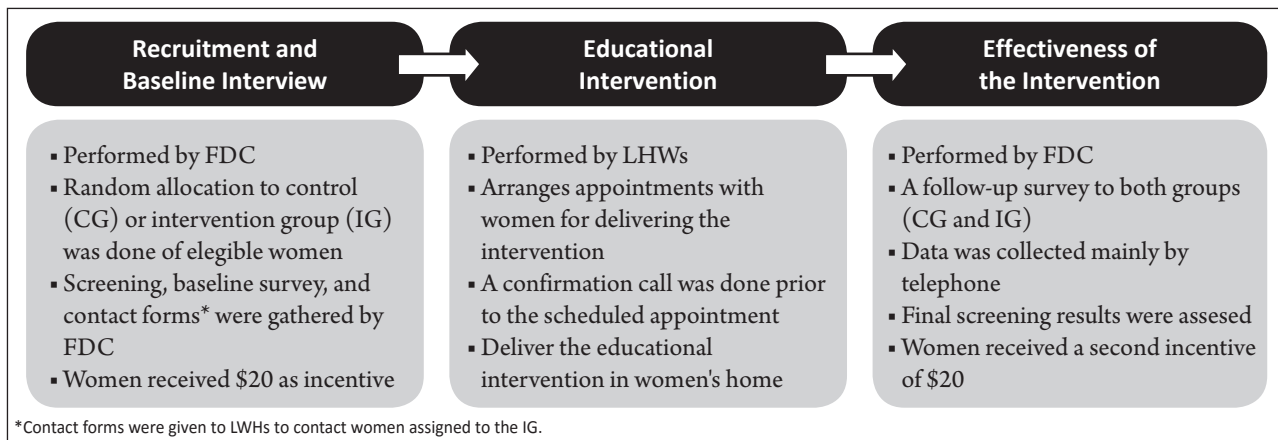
Recruitment and Baseline Interview

Educational Intervention

Effectiveness of the Intervention

▪ Performed by FDC
▪ Random allocation to control (CG) or intervention group (IG) was done of elegible women
▪ Screening, baseline survey, and contact forms* were gathered by FDC
▪ Women received \$20 as incentive

▪ Performed by LHWs
▪ Arranges appointments with women for delivering the intervention
▪ A confirmation call was done prior to the scheduled appointment
▪ Deliver the educational intervention in women's home

▪ Performed by FDC
▪ A follow-up survey to both groups (CG and IG)
▪ Data was collected mainly by telephone
▪ Final screening results were assesed
▪ Women received a second incentive of \$20

*Contact forms were given to LWHs to contact women assigned to the IG.